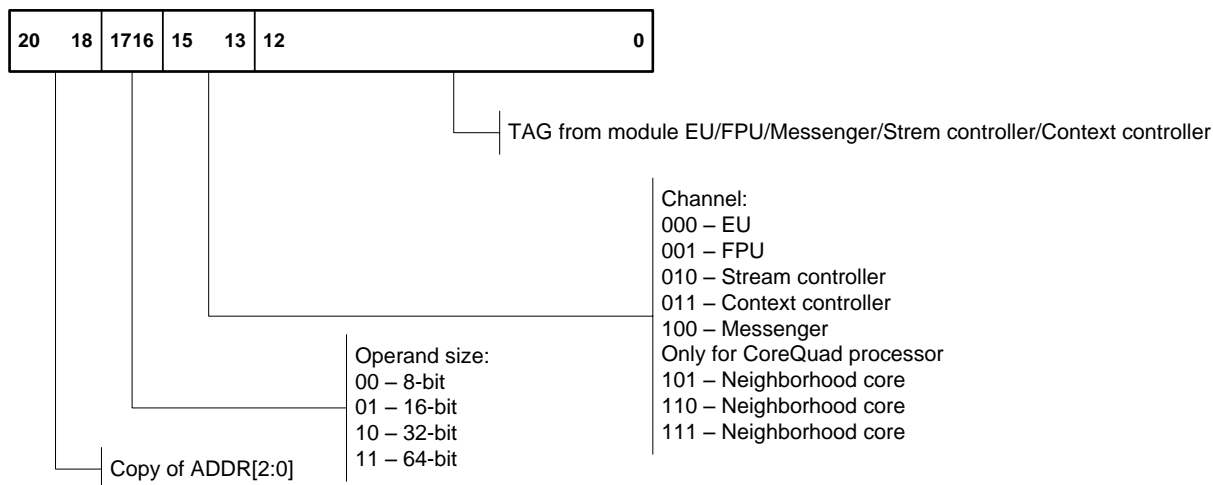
| 20 18 | 1716 | 15 13 | 12 0 |
|---|---|---|---|

TAG from module EU/FPU/Messenger/Strem controller/Context controller

Channel:
000 – EU
001 – FPU
010 – Stream controller
011 – Context controller
100 – Messenger
Only for CoreQuad processor
101 – Neighborhood core
110 – Neighborhood core
111 – Neighborhood core

Operand size:
00 – 8-bit
01 – 16-bit
10 – 32-bit
11 – 64-bit

Copy of ADDR[2:0]